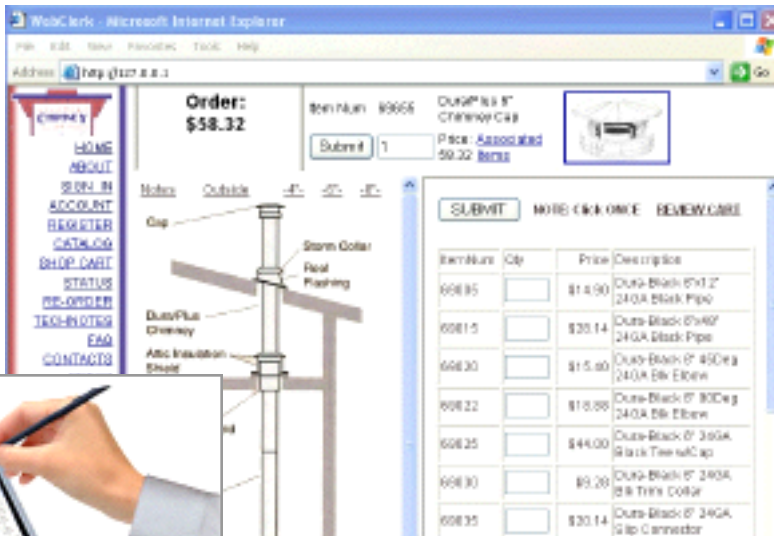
WebClerk - Microsoft Internet Explorer

File Edit View Favorites Tools Help

Address http://127.0.0.1 Go

CHIMNEY

HOME
ABOUT
SIGN IN
ACCOUNT
REGISTER
CATALOG
SHOP CART
STATUS
RE-ORDER
TECH NOTES
FAQ
CONTACTS

Order: $58.32

Item Num: 89655

DuraPlus 8" Chimney Cap

Submit 1

Price: 59.32 Associated Items

Notes Outside -4"- -6"- -8"-

Cap

Storm Collar

Roof Flashing

DuraPlus Chimney

Attic Insulation Shield

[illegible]

SUBMIT NOTE: Click ONCE REVIEW CART

| ItemNum | Qty | Price | Description |
|---|---|---|---|
| 69605 | | $14.90 | Dura-Black 6"x12" 24GA Black Pipe |
| 69615 | | $35.14 | Dura-Black 6"x48" 24GA Black Pipe |
| 69630 | | $15.00 | Dura-Black 6" 45Deg 24GA Blk Elbow |
| 69622 | | $18.88 | Dura-Black 6" 90Deg 24GA Blk Elbow |
| 69625 | | $44.00 | Dura-Black 6" 24GA Black Tee w/Cap |
| 69630 | | $9.28 | Dura-Black 6" 24GA Blk Trim Collar |
| 69635 | | $30.14 | Dura-Black 6" 24GA Slip Connector |